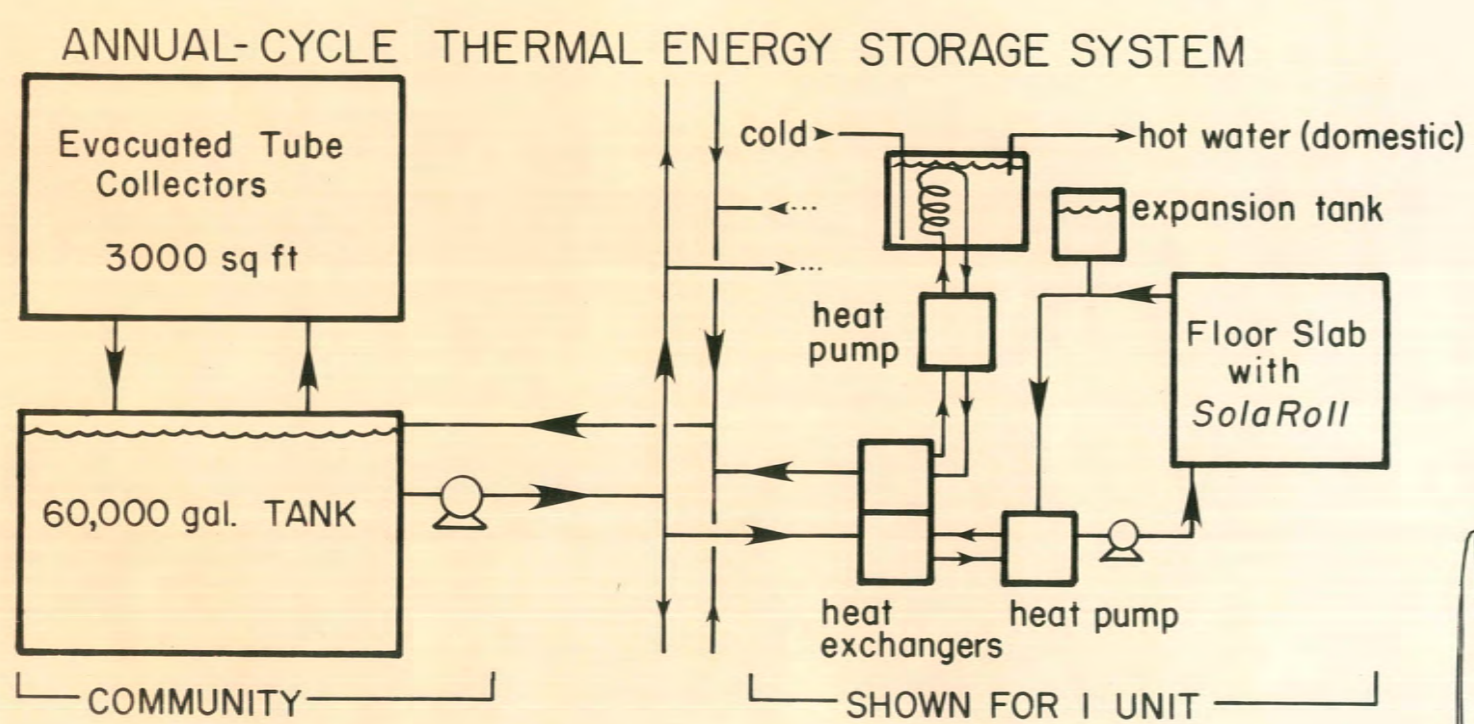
ANNUAL-CYCLE THERMAL ENERGY STORAGE SYSTEM

Evacuated Tube Collectors

3000 sq ft

60,000 gal. TANK

COMMUNITY

cold

hot water (domestic)

expansion tank

heat pump

Floor Slab with SolaRoll

heat exchangers

heat pump

SHOWN FOR 1 UNIT